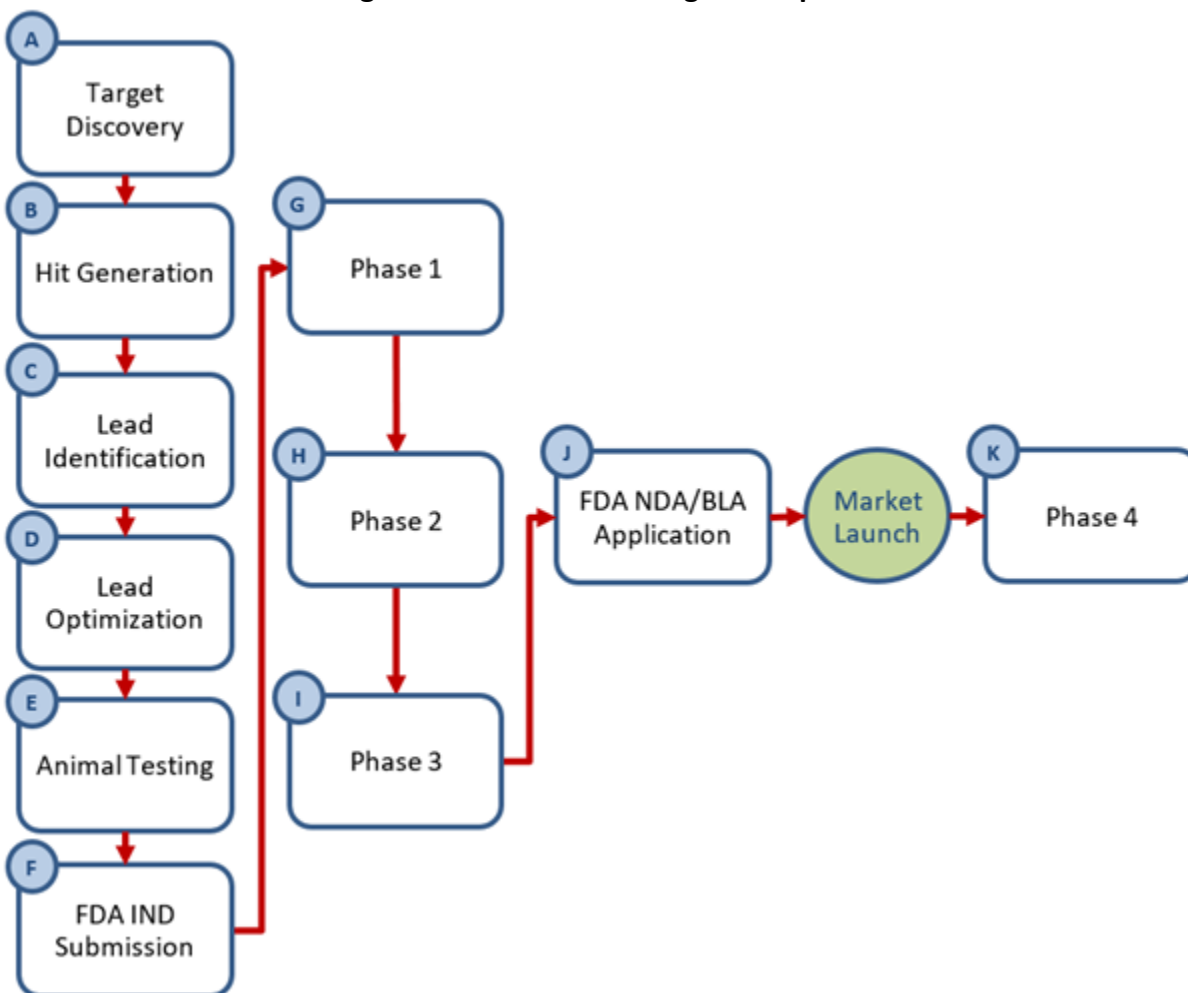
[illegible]

A
Target Discovery

B
Hit Generation

C
Lead Identification

D
Lead Optimization

E
Animal Testing

F
FDA IND Submission

G
Phase 1

H
Phase 2

I
Phase 3

J
FDA NDA/BLA Application

Market Launch

K
Phase 4